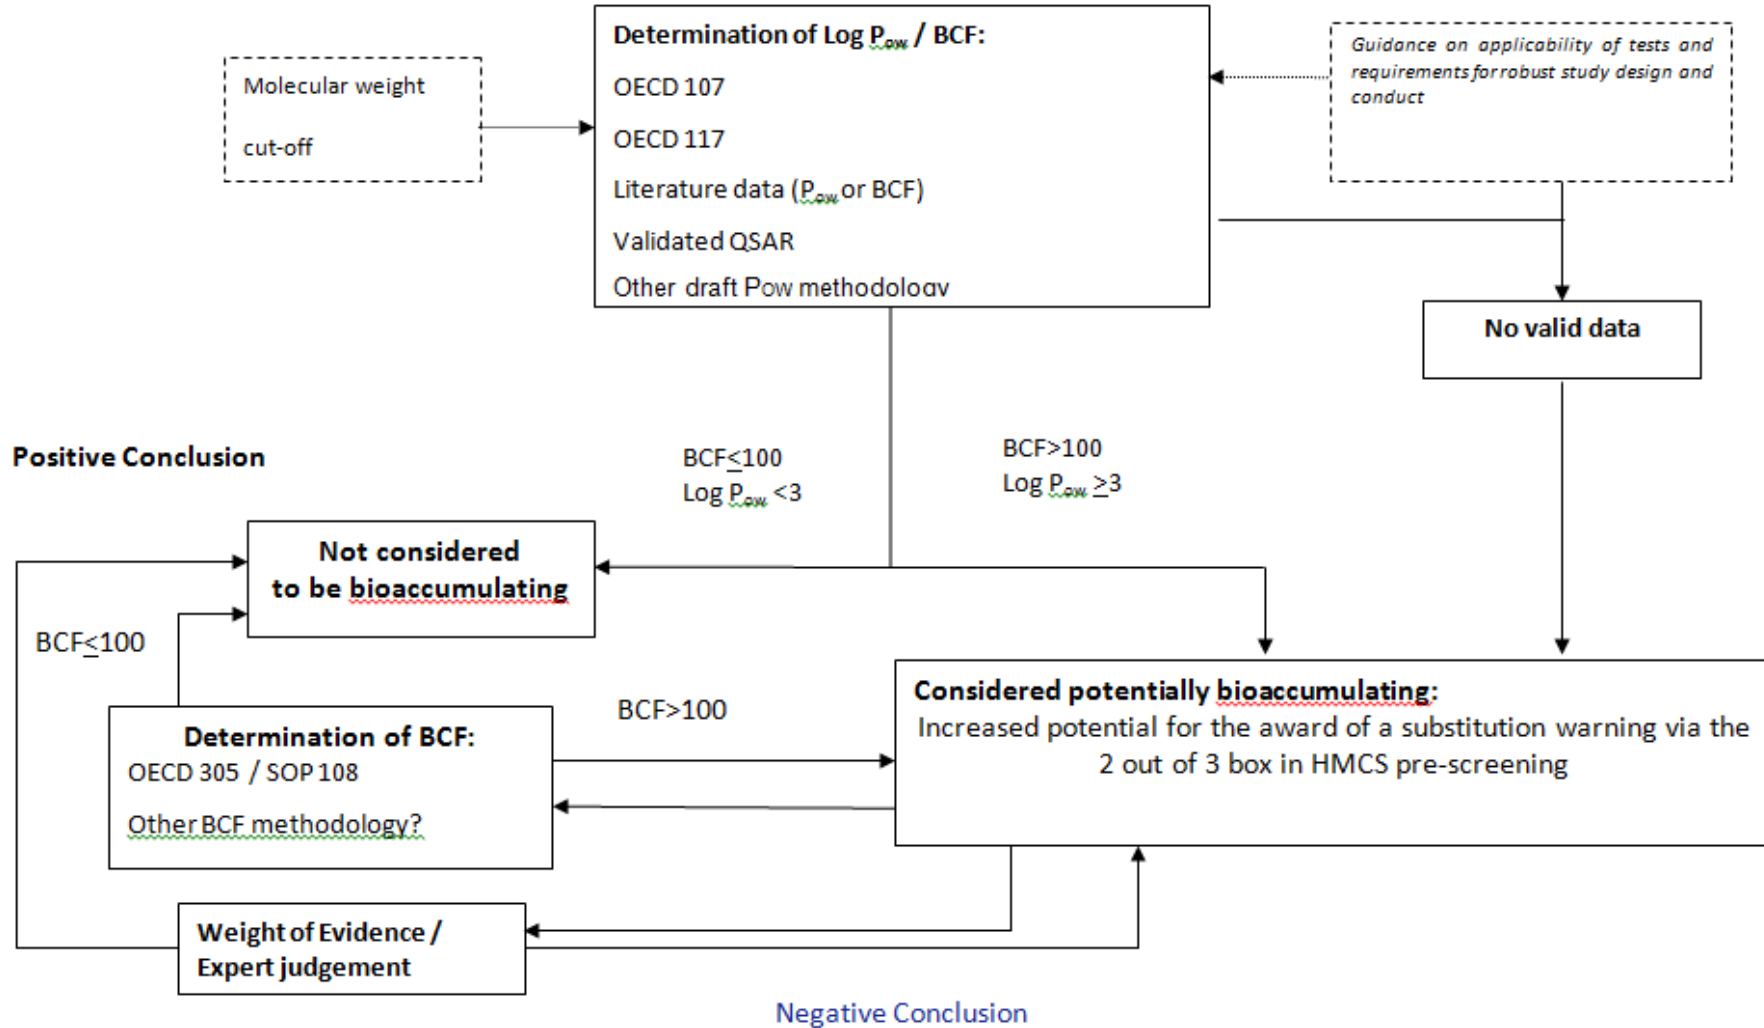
Molecular weight

cut-off

Determination of Log $P_{ow}$ / BCF:

OECD 107

OECD 117

Literature data ($P_{ow}$ or BCF)

Validated QSAR

Other draft Pow methodology

Guidance on applicability of tests and requirements for robust study design and conduct

No valid data

Positive Conclusion

BCF$\leq$100
Log $P_{ow}$ <3

BCF>100
Log $P_{ow}$ $\geq$3

Not considered to be bioaccumulating

BCF$\leq$100

Determination of BCF:
OECD 305 / SOP 108
Other BCF methodology?

BCF>100

Considered potentially bioaccumulating:
Increased potential for the award of a substitution warning via the 2 out of 3 box in HMCS pre-screening

Weight of Evidence / Expert judgement

Negative Conclusion